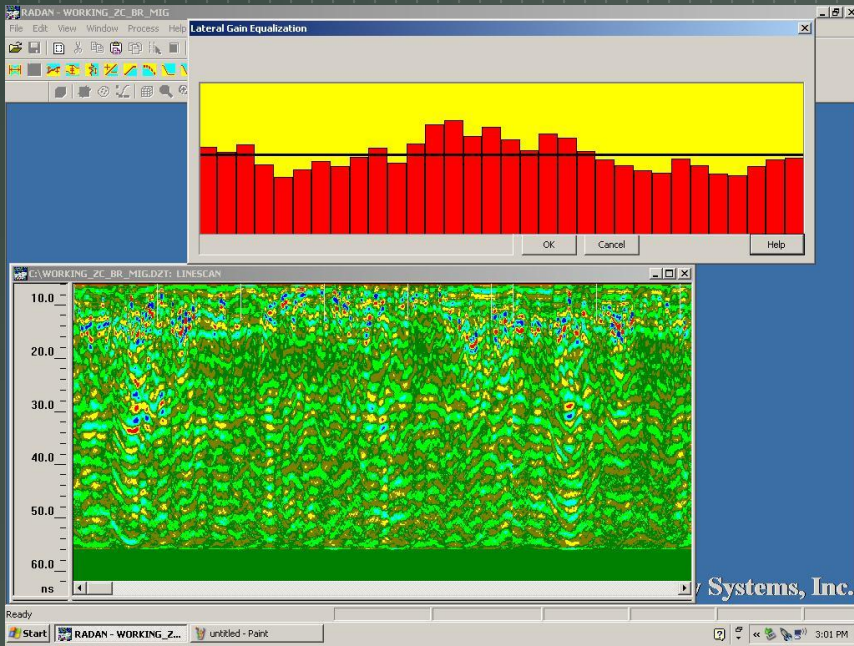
RADAN - WORKING_ZC_BR_MIG

File Edit View Window Process Help

Lateral Gain Equalization

OK

Cancel

Help

C:\WORKING_ZC_BR_MIG.DZT: LINESCAN

10.0

20.0

30.0

40.0

50.0

60.0

ns

y Systems, Inc.

Ready

Start

RADAN - WORKING_Z...

untitled - Paint

3:01 PM